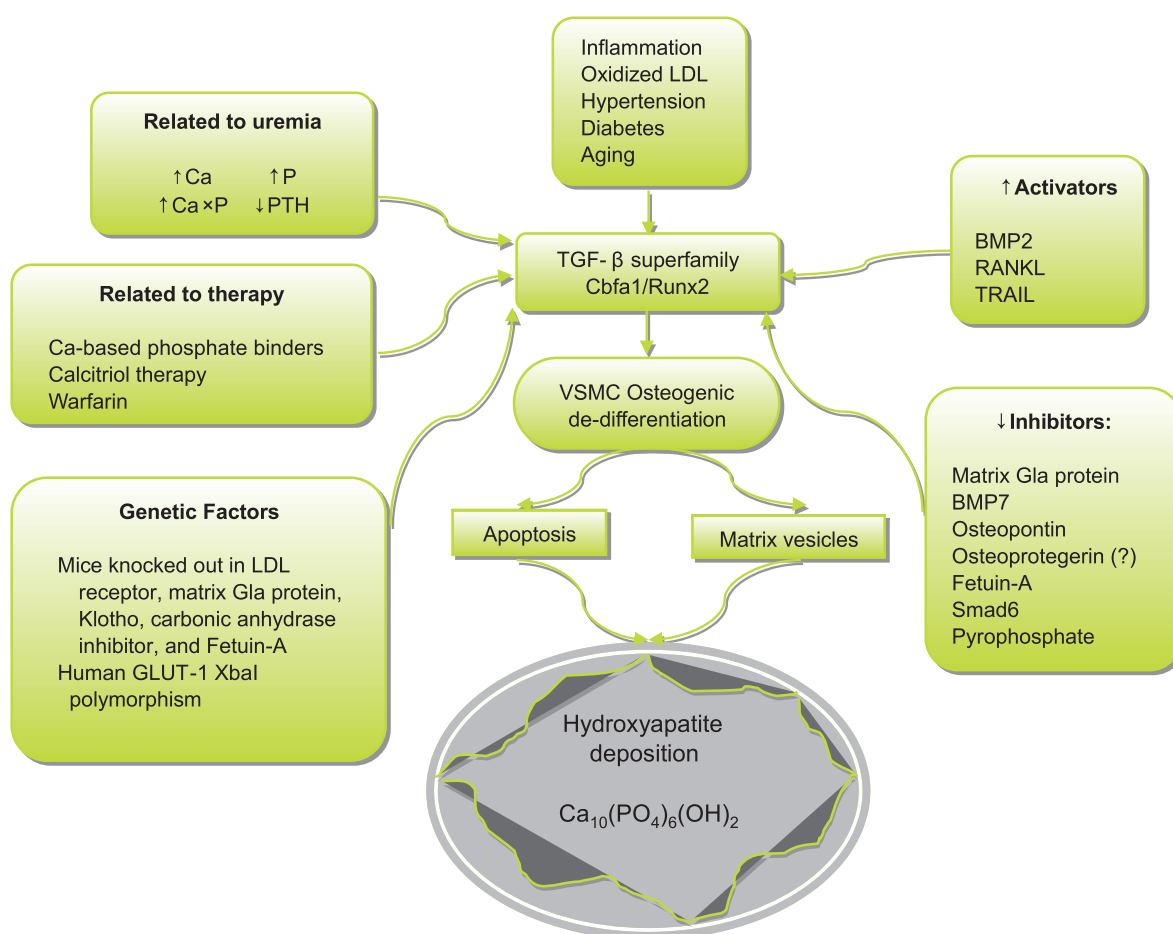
Inflammation
Oxidized LDL
Hypertension
Diabetes
Aging

Related to uremia

↑Ca ↑P
↑Ca ×P ↓PTH

↑Activators

BMP2
RANKL
TRAIL

TGF- β superfamily
Cbfa1/Runx2

Related to therapy

Ca-based phosphate binders
Calcitriol therapy
Warfarin

VSMC Osteogenic de-differentiation

↓Inhibitors:

Matrix Gla protein
BMP7
Osteopontin
Osteoprotegerin (?)
Fetuin-A
Smad6
Pyrophosphate

Genetic Factors

Mice knocked out in LDL receptor, matrix Gla protein, Klotho, carbonic anhydrase inhibitor, and Fetuin-A
Human GLUT-1 XbaI polymorphism

Apoptosis

Matrix vesicles

Hydroxyapatite deposition

$Ca_{10}(PO_4)_6(OH)_2$